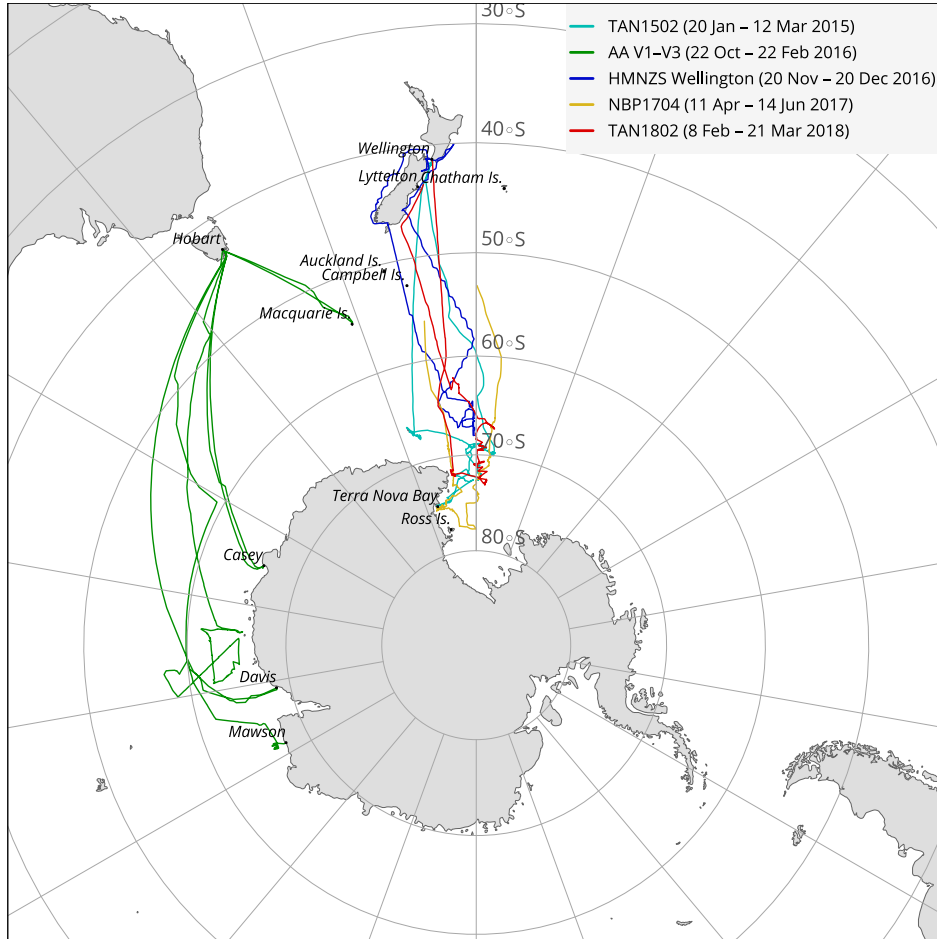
TAN1502 (20 Jan – 12 Mar 2015)
AA V1–V3 (22 Oct – 22 Feb 2016)
HMNZS Wellington (20 Nov – 20 Dec 2016)
NBP1704 (11 Apr – 14 Jun 2017)
TAN1802 (8 Feb – 21 Mar 2018)

30◦S
40◦S
50◦S
60◦S
70◦S
80◦S

Wellington
Lyttelton
Chatham Is.
Hobart
Auckland Is.
Campbell Is.
Macquarie Is.
Terra Nova Bay
Ross Is.
Casey
Davis
Mawson